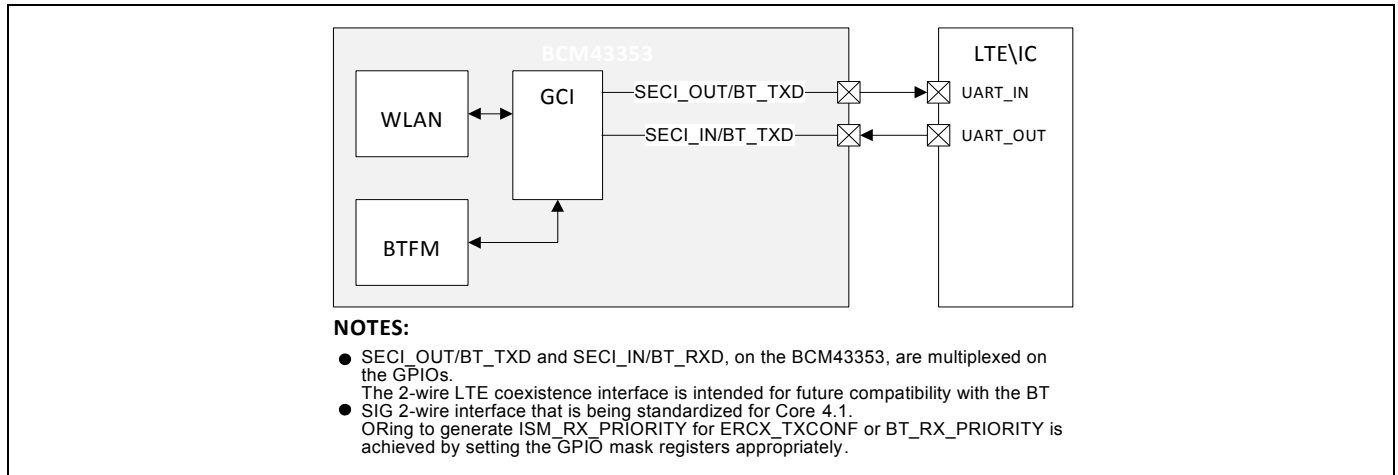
BCM43353

WLAN

GCI

BTFM

SECI_OUT/BT_TXD

SECI_IN/BT_TXD

LTE\IC

UART_IN

UART_OUT

**NOTES:**

- SECI_OUT/BT_TXD and SECI_IN/BT_RXD, on the BCM43353, are multiplexed on the GPIOs.
- The 2-wire LTE coexistence interface is intended for future compatibility with the BT SIG 2-wire interface that is being standardized for Core 4.1.
- ORing to generate ISM_RX_PRIORITY for ERCX_TXCONF or BT_RX_PRIORITY is achieved by setting the GPIO mask registers appropriately.